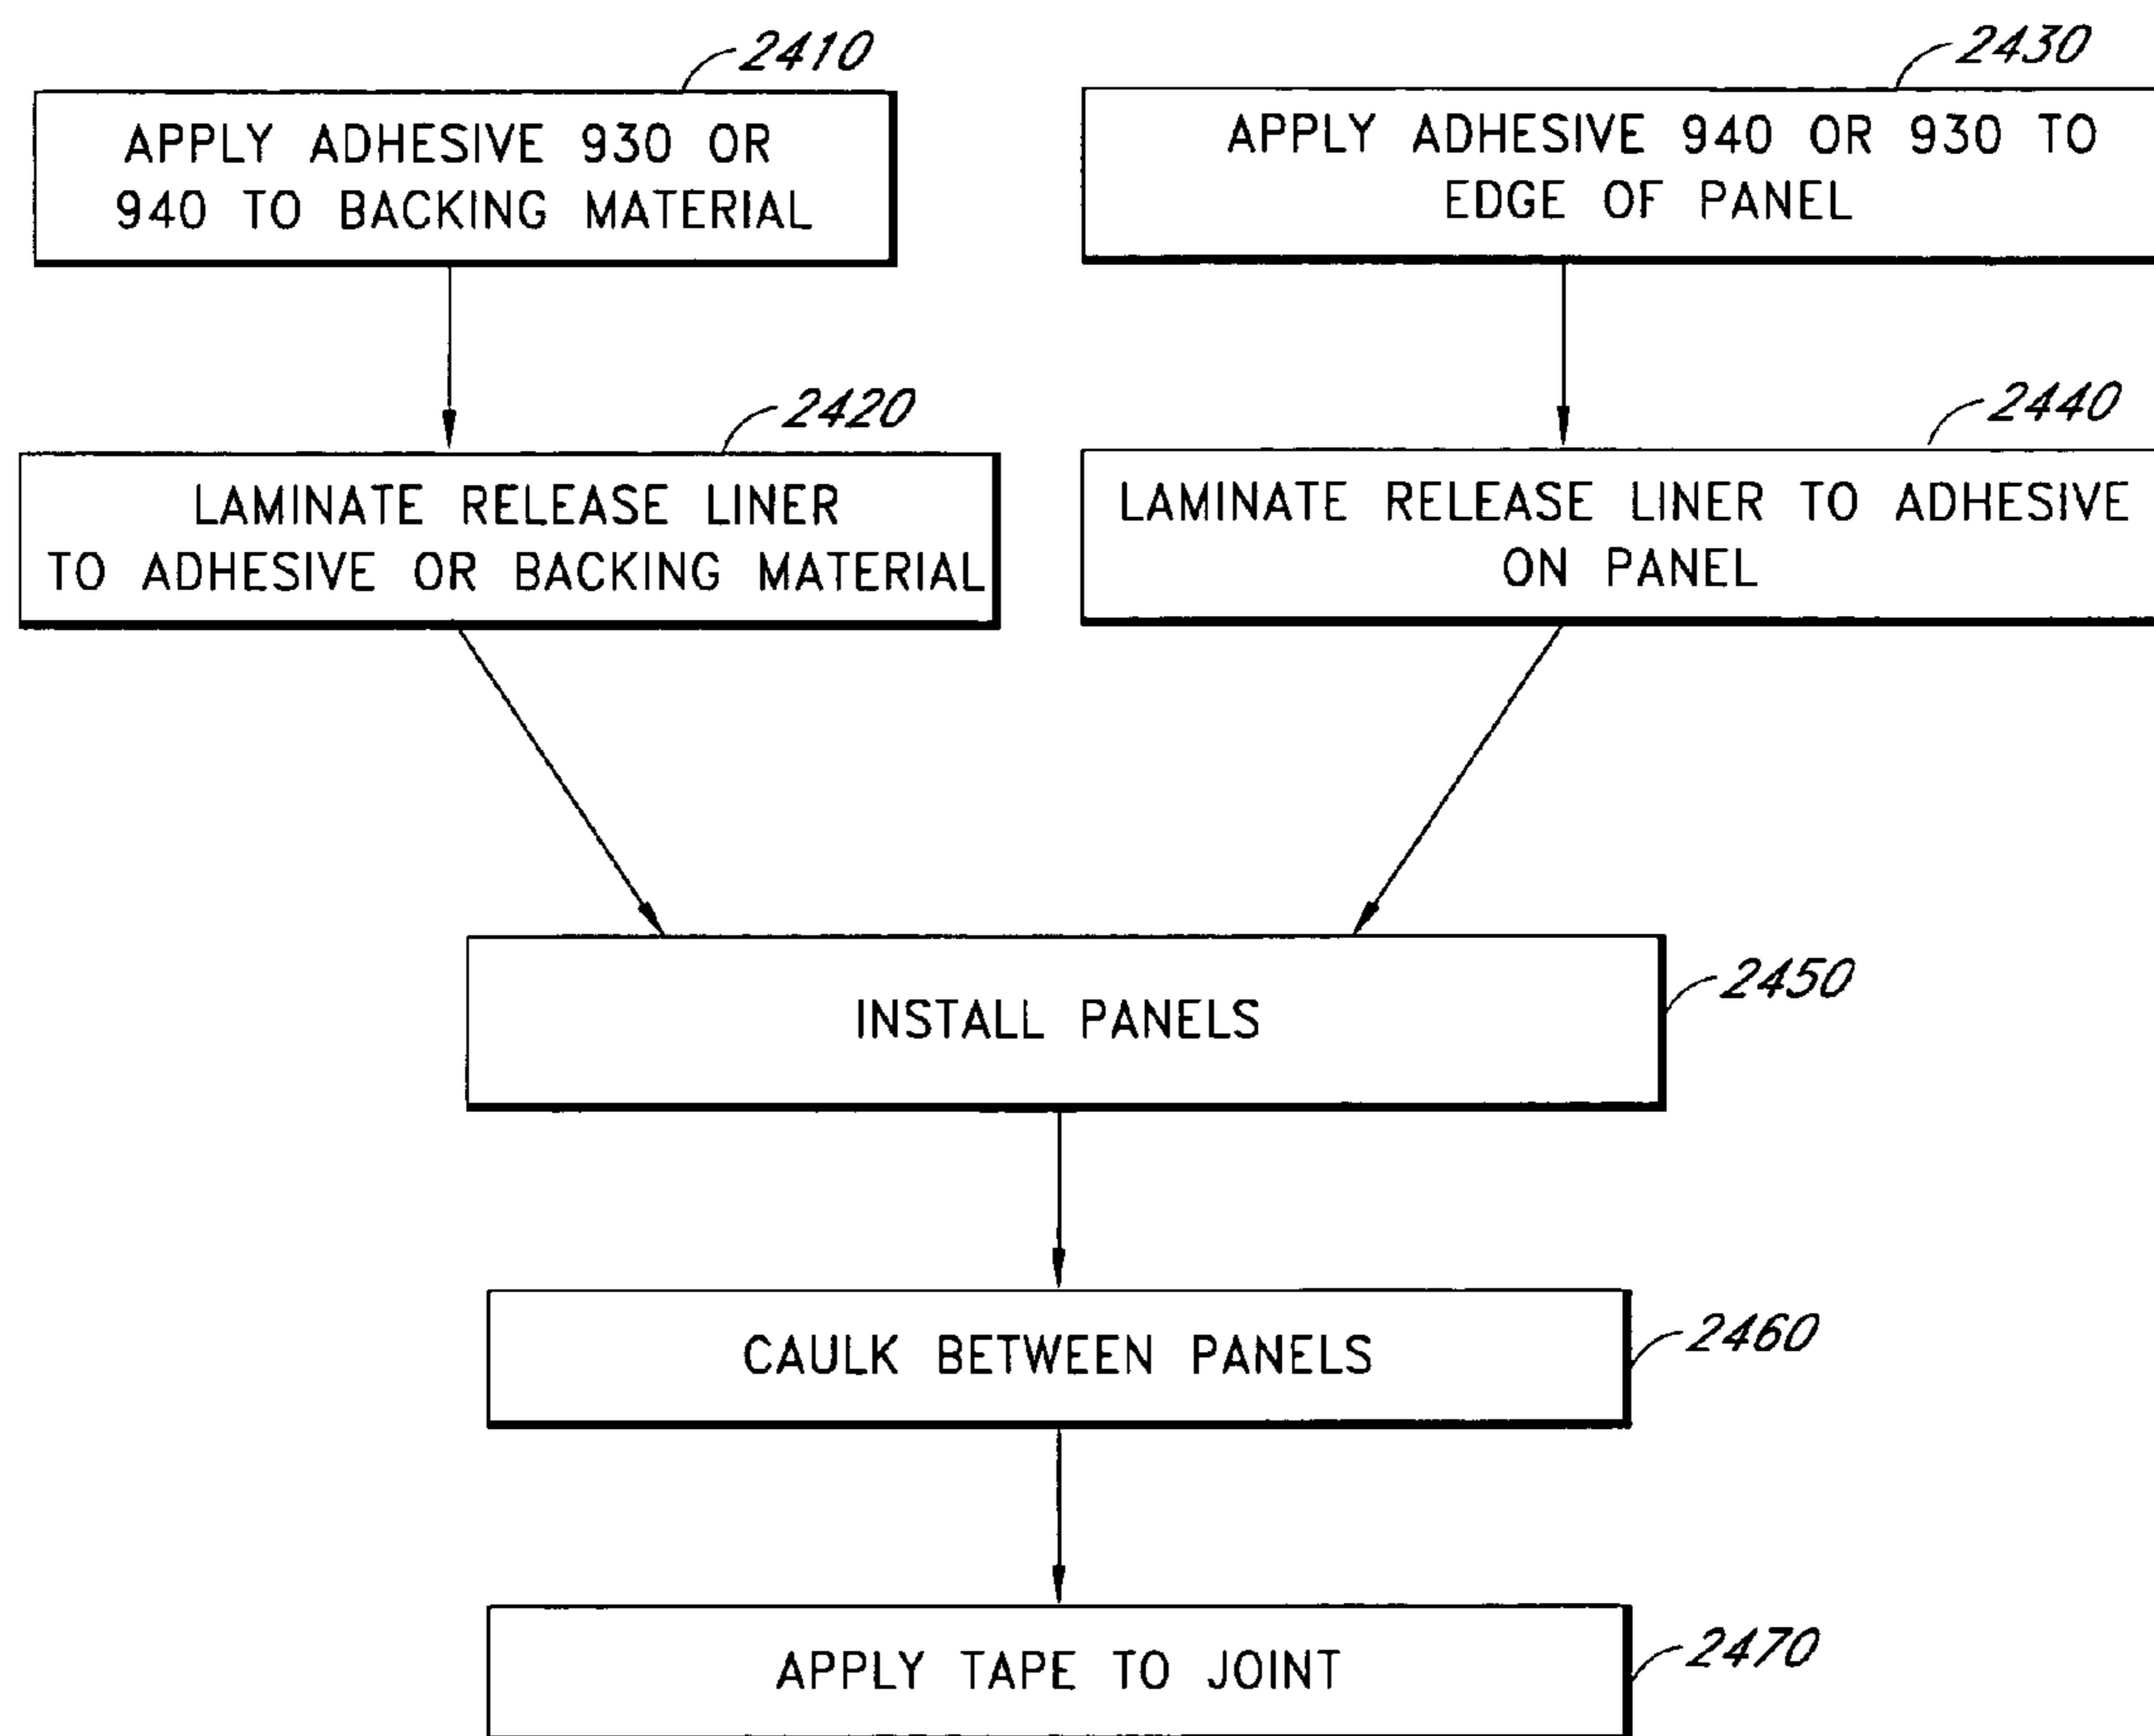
2410

APPLY ADHESIVE 930 OR 940 TO BACKING MATERIAL

2430

APPLY ADHESIVE 940 OR 930 TO EDGE OF PANEL

2420

LAMINATE RELEASE LINER TO ADHESIVE OR BACKING MATERIAL

2440

LAMINATE RELEASE LINER TO ADHESIVE ON PANEL

INSTALL PANELS

2450

CAULK BETWEEN PANELS

2460

APPLY TAPE TO JOINT

2470